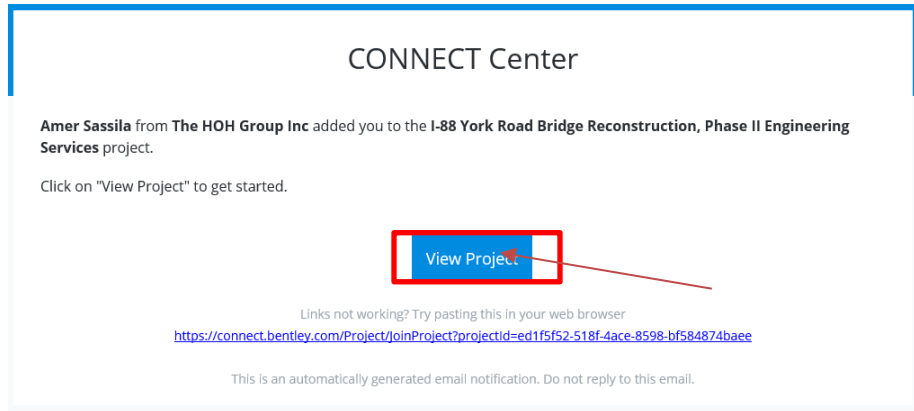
CONNECT Center

Amer Sassila from The HOH Group Inc added you to the I-88 York Road Bridge Reconstruction, Phase II Engineering Services project.

Click on "View Project" to get started.

View Project

Links not working? Try pasting this in your web browser
https://connect.bentley.com/Project/JoinProject?projectId=ed1f5f52-518f-4ace-8598-bf584874baee

This is an automatically generated email notification. Do not reply to this email.